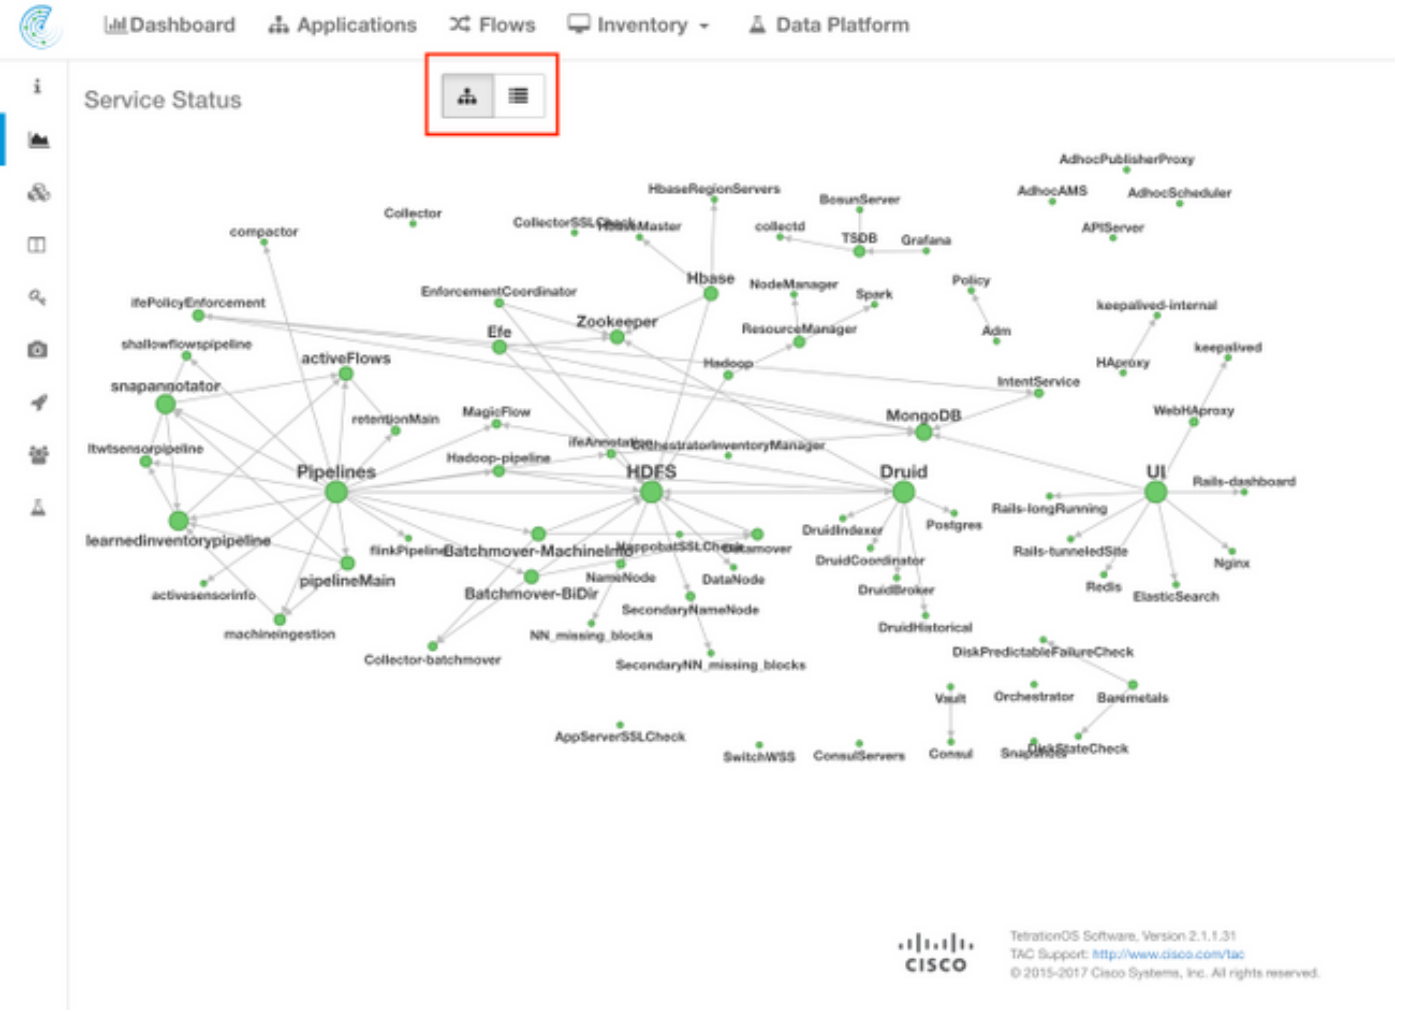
Dashboard Applications Flows Inventory Data Platform

Service Status

AdhocPublisherProxy
HbaseRegionServers
BosunServer
AdhocAMS
AdhocScheduler
Collector
CollectorSSLCheck
HbaseMaster
collectd
compactor
TSDB
Grafana
APIServer
Hbase
NodeManager
Policy
EnforcementCoordinator
Spark
ifePolicyEnforcement
keepalived-internal
Zookeeper
Efe
ResourceManager
Adm
shallowflowspipeline
activeFlows
Hadoop
HAproxy
keepalived
snapannotator
IntentService
retentionMain
MagicFlow
MongoDB
WebHAproxy
ifeAnnotator
OrchestratorInventoryManager
ltwtsensorpipeline
Hadoop-pipeline
Pipelines
HDFS
Druid
UI
Rails-dashboard
Rails-longRunning
DruidIndexer
Postgres
learnedinventorypipeline
flinkPipeline
Batchmover-MachineInfo
NameNodeSSLCheck
Datamover
DruidCoordinator
Rails-tunneledSite
Nginx
pipelineMain
NameNode
DataNode
Redis
ElasticSearch
activesensorinfo
Batchmover-BiDir
DruidBroker
SecondaryNameNode
machineingestion
DruidHistorical
NN_missing_blocks
Collector-batchmover
DiskPredictableFailureCheck
SecondaryNN_missing_blocks
Vault
Orchestrator
Baremetals
AppServerSSLCheck
SwitchWSS
ConsulServers
Consul
Snapshots
DiskStateCheck

cisco
TetrationOS Software, Version 2.1.1.31
TAC Support: http://www.cisco.com/tac
© 2015-2017 Cisco Systems, Inc. All rights reserved.